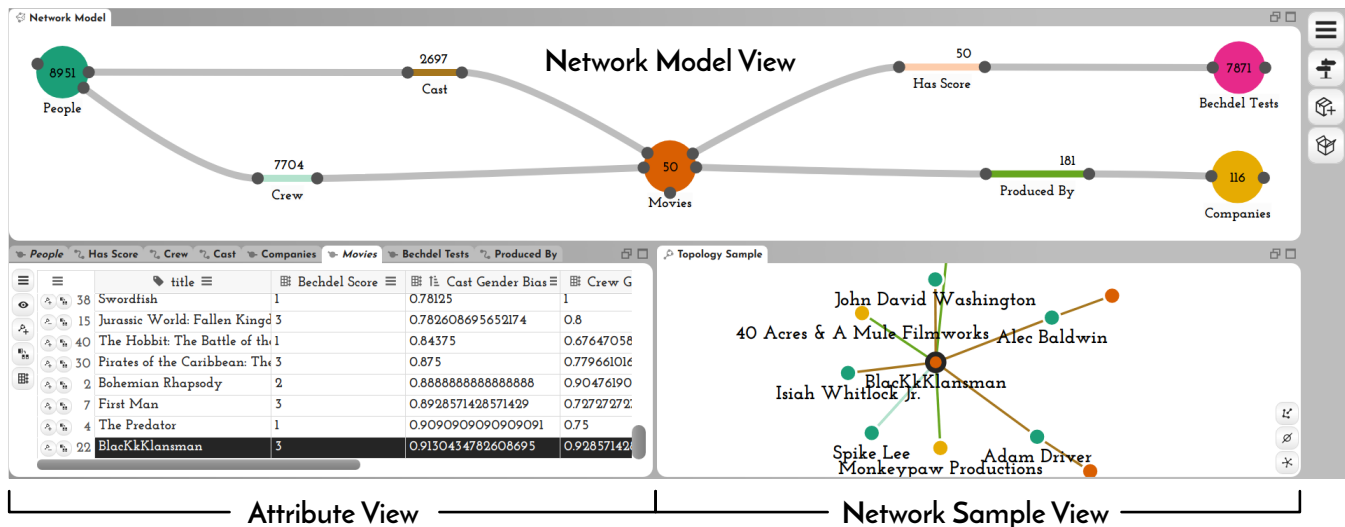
Network Model

Network Model View

8951
People

2697
Cast

7704
Crew

50
Movies

50
Has Score

7871
Bechdel Tests

181
Produced By

116
Companies

People | Has Score | Crew | Cast | Companies | Movies | Bechdel Tests | Produced By

| | title | Bechdel Score | Cast Gender Bias | Crew G |
|---|---|---|---|---|
| 38 | Swordfish | 1 | 0.78125 | 1 |
| 15 | Jurassic World: Fallen Kingd | 3 | 0.782608695652174 | 0.8 |
| 40 | The Hobbit: The Battle of th | 1 | 0.84375 | 0.67647058 |
| 30 | Pirates of the Caribbean: The | 3 | 0.875 | 0.77966101 |
| 2 | Bohemian Rhapsody | 2 | 0.8888888888888888 | 0.90476190 |
| 7 | First Man | 3 | 0.8928571428571429 | 0.72727272 |
| 4 | The Predator | 1 | 0.9090909090909091 | 0.75 |
| 22 | BlacKkKlansman | 3 | 0.9130434782608695 | 0.92857142 |

Topology Sample

John David Washington
40 Acres & A Mule Filmworks
Alec Baldwin
BlacKkKlansman
Isiah Whitlock Jr.
Spike Lee
Adam Driver
Monkeypaw Productions

Attribute View

Network Sample View